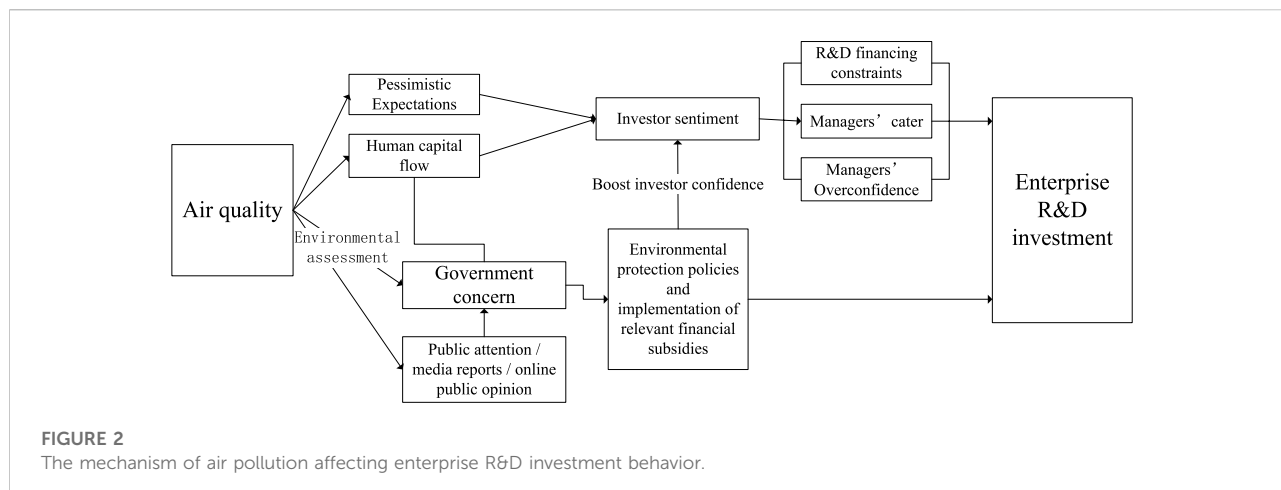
Air quality

Pessimistic Expectations

Human capital flow

Environmental assessment

Government concern

Public attention / media reports / online public opinion

Investor sentiment

Boost investor confidence

Environmental protection policies and implementation of relevant financial subsidies

R&D financing constraints

Managers' cater

Managers' Overconfidence

Enterprise R&D investment

FIGURE 2
The mechanism of air pollution affecting enterprise R&D investment behavior.